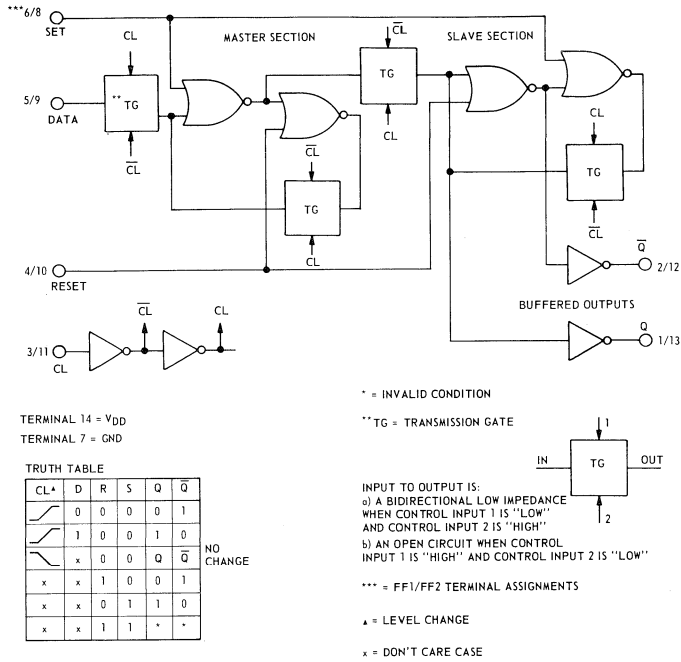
***6/8 SET

CL

MASTER SECTION

$\overline{CL}$

SLAVE SECTION

5/9 DATA

** TG

$\overline{CL}$

TG

$\overline{CL}$

CL

CL

TG

TG

$\overline{CL}$

CL

4/10 RESET

$\overline{Q}$ 2/12

BUFFERED OUTPUTS

Q 1/13

$\overline{CL}$ CL

3/11 CL

* = INVALID CONDITION

**TG = TRANSMISSION GATE

TERMINAL 14 = $V_{DD}$

TERMINAL 7 = GND

TRUTH TABLE

| CL▲ | D | R | S | Q | $\overline{Q}$ |
|---|---|---|---|---|---|
| ╱ | 0 | 0 | 0 | 0 | 1 |
| ╱ | 1 | 0 | 0 | 1 | 0 |
| ╲ | x | 0 | 0 | Q | $\overline{Q}$ |
| x | x | 1 | 0 | 0 | 1 |
| x | x | 0 | 1 | 1 | 0 |
| x | x | 1 | 1 | * | * |

NO CHANGE

IN TG OUT 1 2

INPUT TO OUTPUT IS:
a) A BIDIRECTIONAL LOW IMPEDANCE WHEN CONTROL INPUT 1 IS "LOW" AND CONTROL INPUT 2 IS "HIGH"
b) AN OPEN CIRCUIT WHEN CONTROL INPUT 1 IS "HIGH" AND CONTROL INPUT 2 IS "LOW"

*** = FF1/FF2 TERMINAL ASSIGNMENTS

▲ = LEVEL CHANGE

x = DON'T CARE CASE